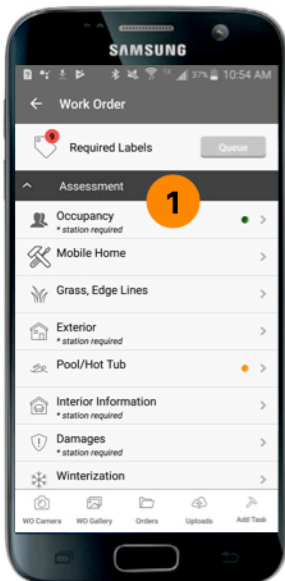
SAMSUNG

37% 10:54 AM

Work Order

Required Labels

Queue

Assessment

1

Occupancy
* station required

Mobile Home

Grass, Edge Lines

Exterior
* station required

Pool/Hot Tub

Interior Information
* station required

Damages
* station required

Winterization

WO Camera

WO Gallery

Orders

Uploads

Add Task